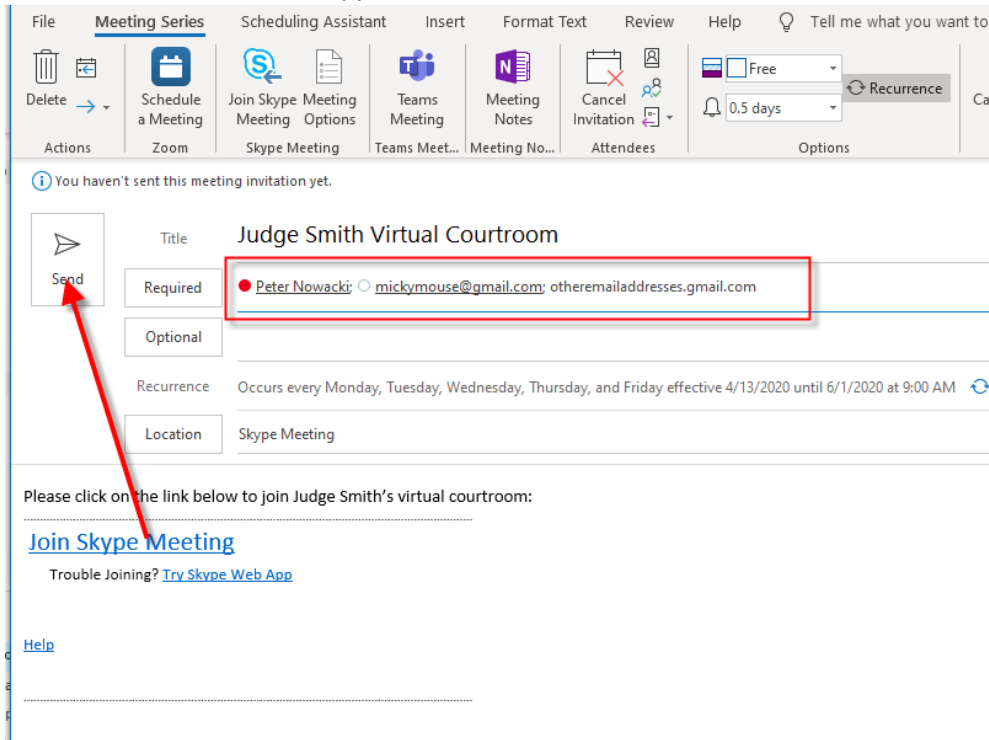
File Meeting Series Scheduling Assistant Insert Format Text Review Help Tell me what you want to

Delete
Actions

Schedule a Meeting
Zoom

Join Skype Meeting
Meeting Options
Skype Meeting

Teams Meeting
Teams Meet...

Meeting Notes
Meeting No...

Cancel Invitation
Attendees

Free
0.5 days
Recurrence
Options

Ca

You haven't sent this meeting invitation yet.

Send

Title Judge Smith Virtual Courtroom

Required Peter Nowacki; mickymouse@gmail.com; otheremailaddresses.gmail.com

Optional

Recurrence Occurs every Monday, Tuesday, Wednesday, Thursday, and Friday effective 4/13/2020 until 6/1/2020 at 9:00 AM

Location Skype Meeting

Please click on the link below to join Judge Smith's virtual courtroom:

Join Skype Meeting

Trouble Joining? Try Skype Web App

Help